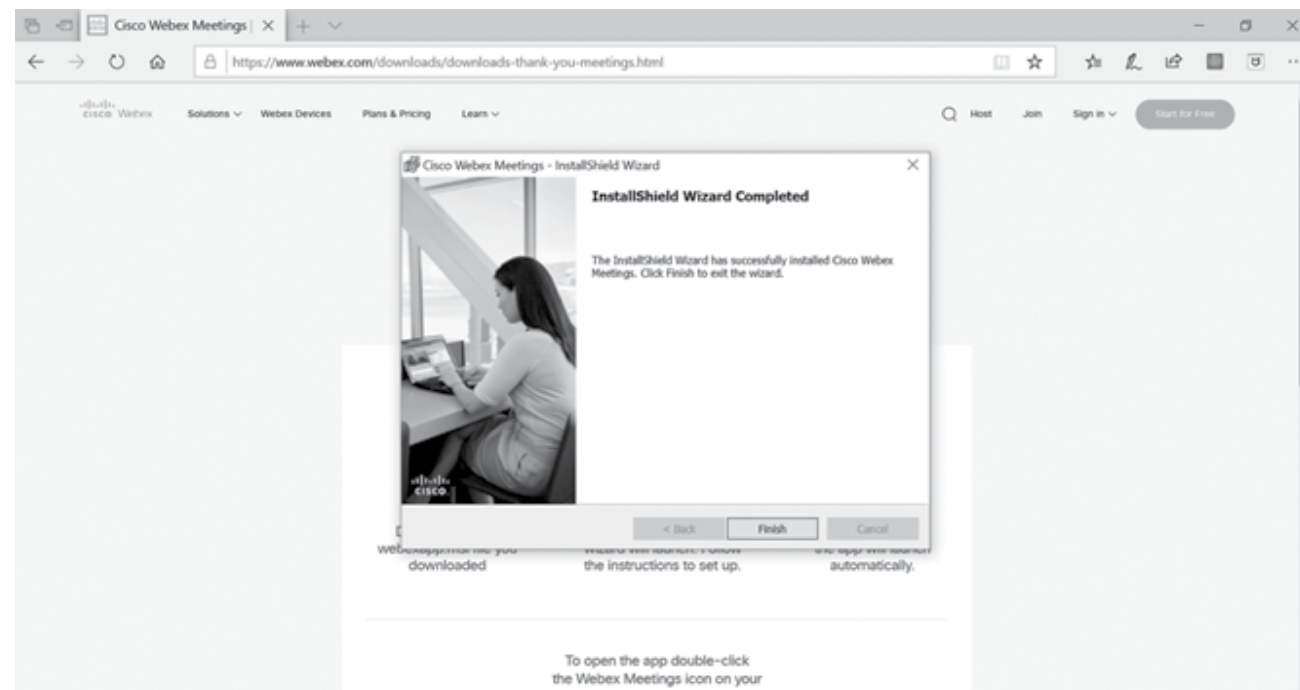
Cisco Webex Meetings |

https://www.webex.com/downloads/downloads-thank-you-meetings.html

cisco Webex Solutions Webex Devices Plans & Pricing Learn Host Join Sign in Start for Free

Cisco Webex Meetings - InstallShield Wizard

InstallShield Wizard Completed

The InstallShield Wizard has successfully installed Cisco Webex Meetings. Click Finish to exit the wizard.

cisco

< Back Finish Cancel

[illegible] webexapp.msi file you downloaded

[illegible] wizard will launch. Follow the instructions to set up.

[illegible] the app will launch automatically.

To open the app double-click the Webex Meetings icon on your